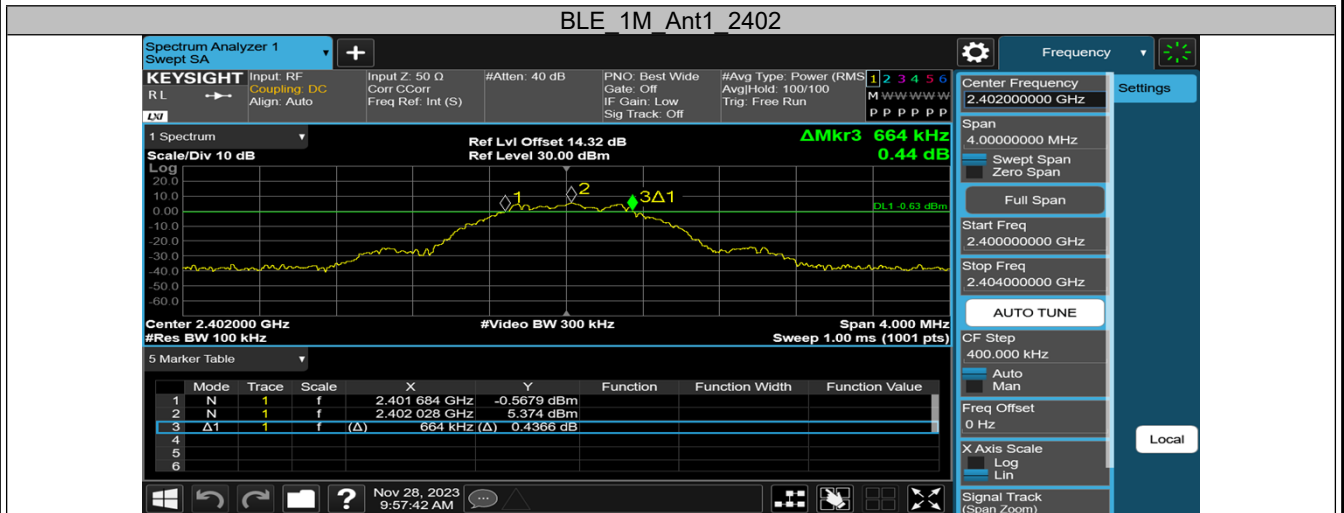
BLE_1M_Ant1_2402

Spectrum Analyzer 1
Swept SA

Frequency

KEYSIGHT
RL
Input: RF
Coupling: DC
Align: Auto
Input Z: 50 Ω
Corr CCorr
Freq Ref: Int (S)
#Atten: 40 dB
PNO: Best Wide
Gate: Off
IF Gain: Low
Sig Track: Off
#Avg Type: Power (RMS)
Avg|Hold: 100/100
Trig: Free Run
1 2 3 4 5 6
M WWWWW
P P P P P P

Center Frequency
2.402000000 GHz
Settings

1 Spectrum
Scale/Div 10 dB
Log
Ref Lvl Offset 14.32 dB
Ref Level 30.00 dBm
ΔMkr3 664 kHz
0.44 dB

20.0
10.0
0.00
-10.0
-20.0
-30.0
-40.0
-50.0
-60.0

1
2
3Δ1
DL1 -0.63 dBm

Center 2.402000 GHz
#Res BW 100 kHz
#Video BW 300 kHz
Span 4.000 MHz
Sweep 1.00 ms (1001 pts)

Span
4.00000000 MHz
Swept Span
Zero Span
Full Span
Start Freq
2.400000000 GHz
Stop Freq
2.404000000 GHz
AUTO TUNE
CF Step
400.000 kHz
Auto
Man
Freq Offset
0 Hz
X Axis Scale
Log
Lin
Signal Track
(Span Zoom)

Local

5 Marker Table

| | Mode | Trace | Scale | X | Y | Function | Function Width | Function Value |
|---|---|---|---|---|---|---|---|---|
| 1 | N | 1 | f | 2.401 684 GHz | -0.5679 dBm | | | |
| 2 | N | 1 | f | 2.402 028 GHz | 5.374 dBm | | | |
| 3 | Δ1 | 1 | f | (Δ) 664 kHz | (Δ) 0.4366 dB | | | |
| 4 | | | | | | | | |
| 5 | | | | | | | | |
| 6 | | | | | | | | |

Nov 28, 2023
9:57:42 AM